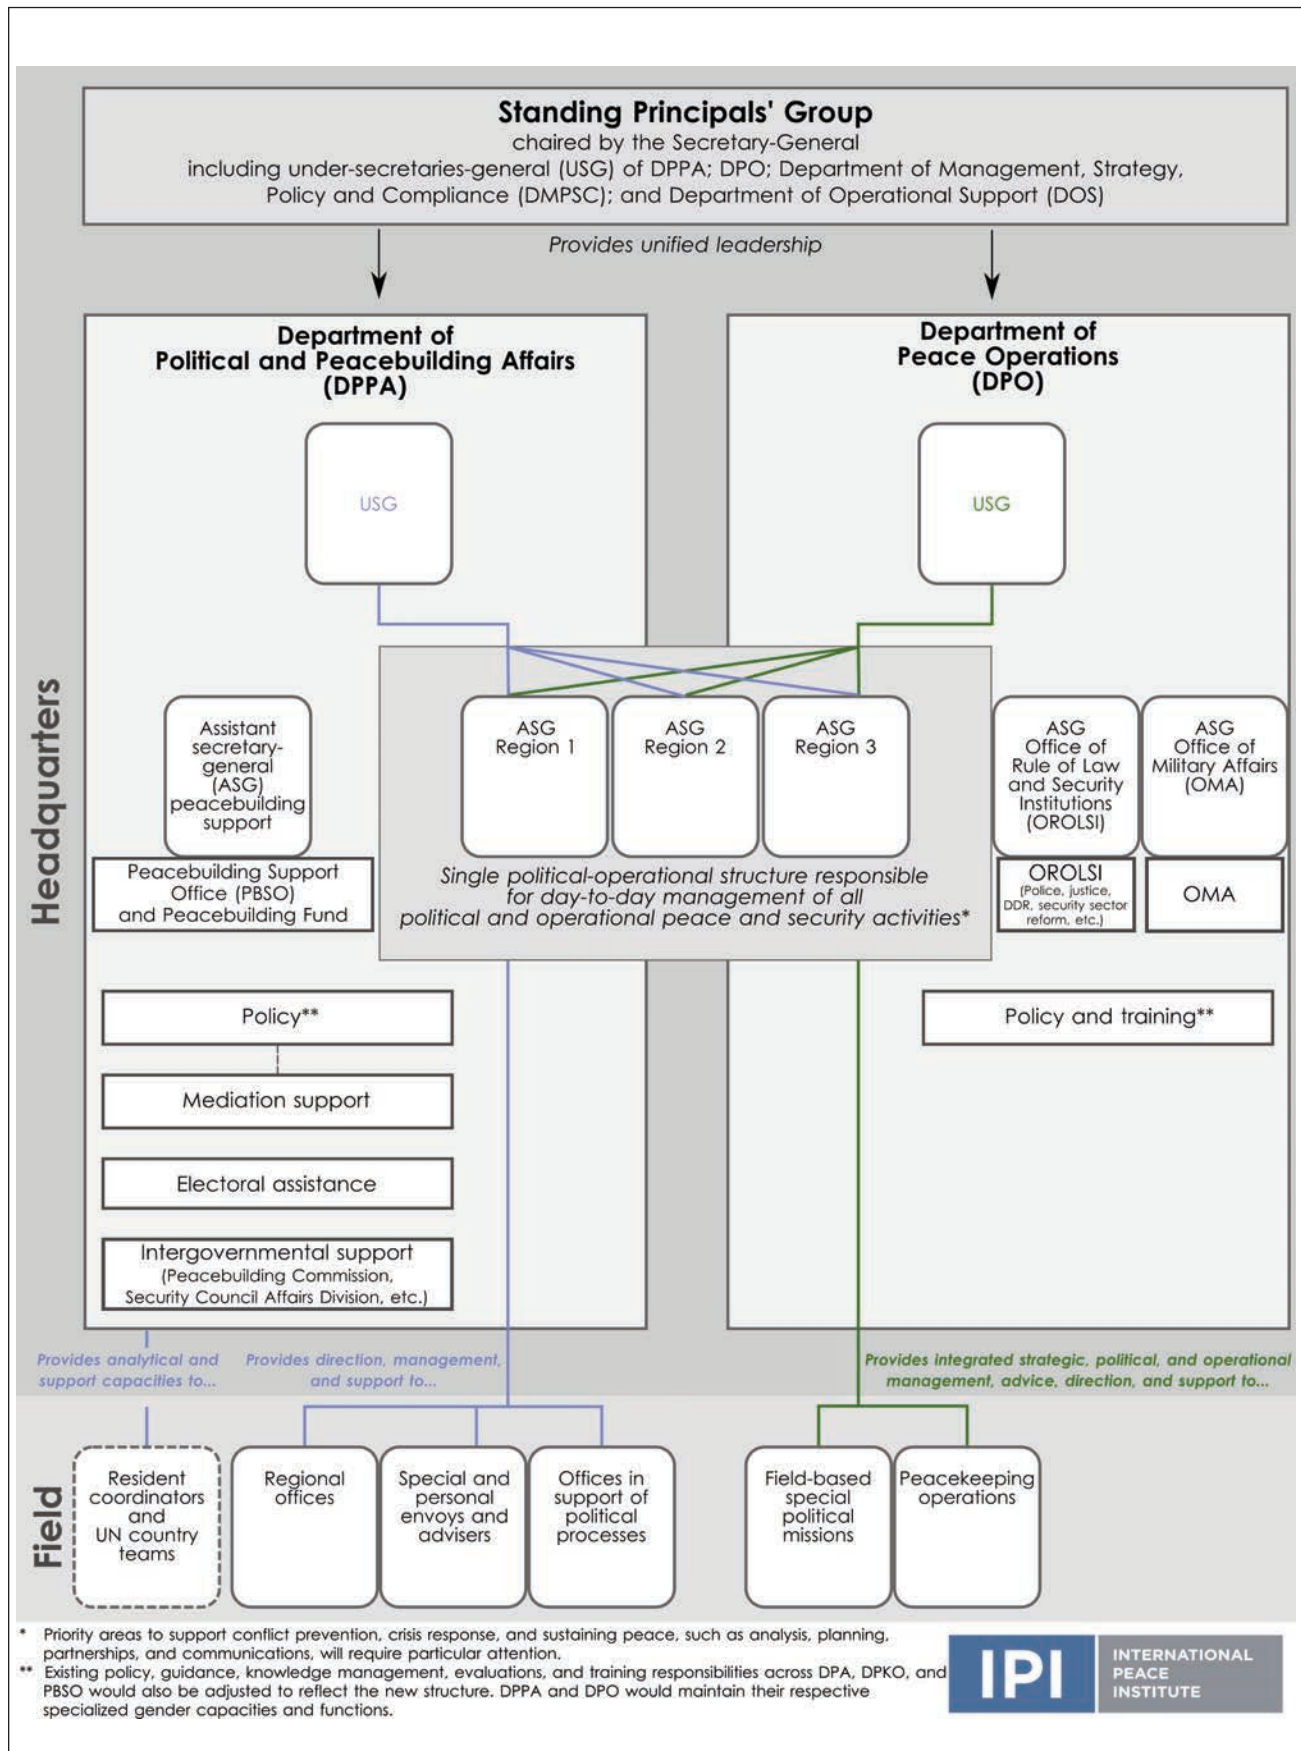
Standing Principals' Group
chaired by the Secretary-General
including under-secretaries-general (USG) of DPPA; DPO; Department of Management, Strategy, Policy and Compliance (DMPSC); and Department of Operational Support (DOS)

Provides unified leadership

Headquarters

Department of Political and Peacebuilding Affairs (DPPA)

USG

Department of Peace Operations (DPO)

USG

Assistant secretary-general (ASG) peacebuilding support

Peacebuilding Support Office (PBSO) and Peacebuilding Fund

ASG Region 1

ASG Region 2

ASG Region 3

Single political-operational structure responsible for day-to-day management of all political and operational peace and security activities*

ASG Office of Rule of Law and Security Institutions (OROLSI)

ASG Office of Military Affairs (OMA)

OROLSI (Police, justice, DDR, security sector reform, etc.)

OMA

Policy**

Mediation support

Electoral assistance

Intergovernmental support (Peacebuilding Commission, Security Council Affairs Division, etc.)

Policy and training**

Provides analytical and support capacities to...

Provides direction, management, and support to...

Provides integrated strategic, political, and operational management, advice, direction, and support to...

Field

Resident coordinators and UN country teams

Regional offices

Special and personal envoys and advisers

Offices in support of political processes

Field-based special political missions

Peacekeeping operations

* Priority areas to support conflict prevention, crisis response, and sustaining peace, such as analysis, planning, partnerships, and communications, will require particular attention.
** Existing policy, guidance, knowledge management, evaluations, and training responsibilities across DPA, DPKO, and PBSO would also be adjusted to reflect the new structure. DPPA and DPO would maintain their respective specialized gender capacities and functions.

IPI INTERNATIONAL PEACE INSTITUTE